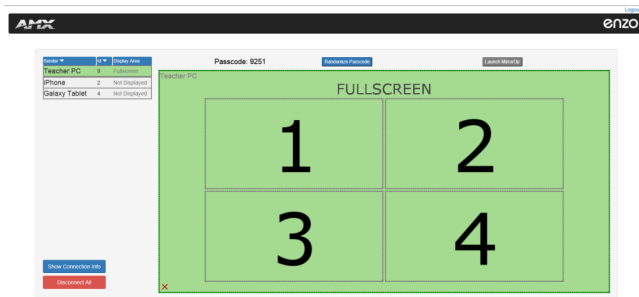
Logo

AMX

enzo

| Sender ▼ | Id ▼ | Display Area |
|---|---|---|
| Teacher PC | 9 | Fullscreen |
| iPhone | 2 | Not Displayed |
| Galaxy Tablet | 4 | Not Displayed |

Passcode: 9251

Randomize Passcode

Launch MirrorOp

Teacher PC

FULLSCREEN

1

2

3

4

×

Show Connection Info

Disconnect All